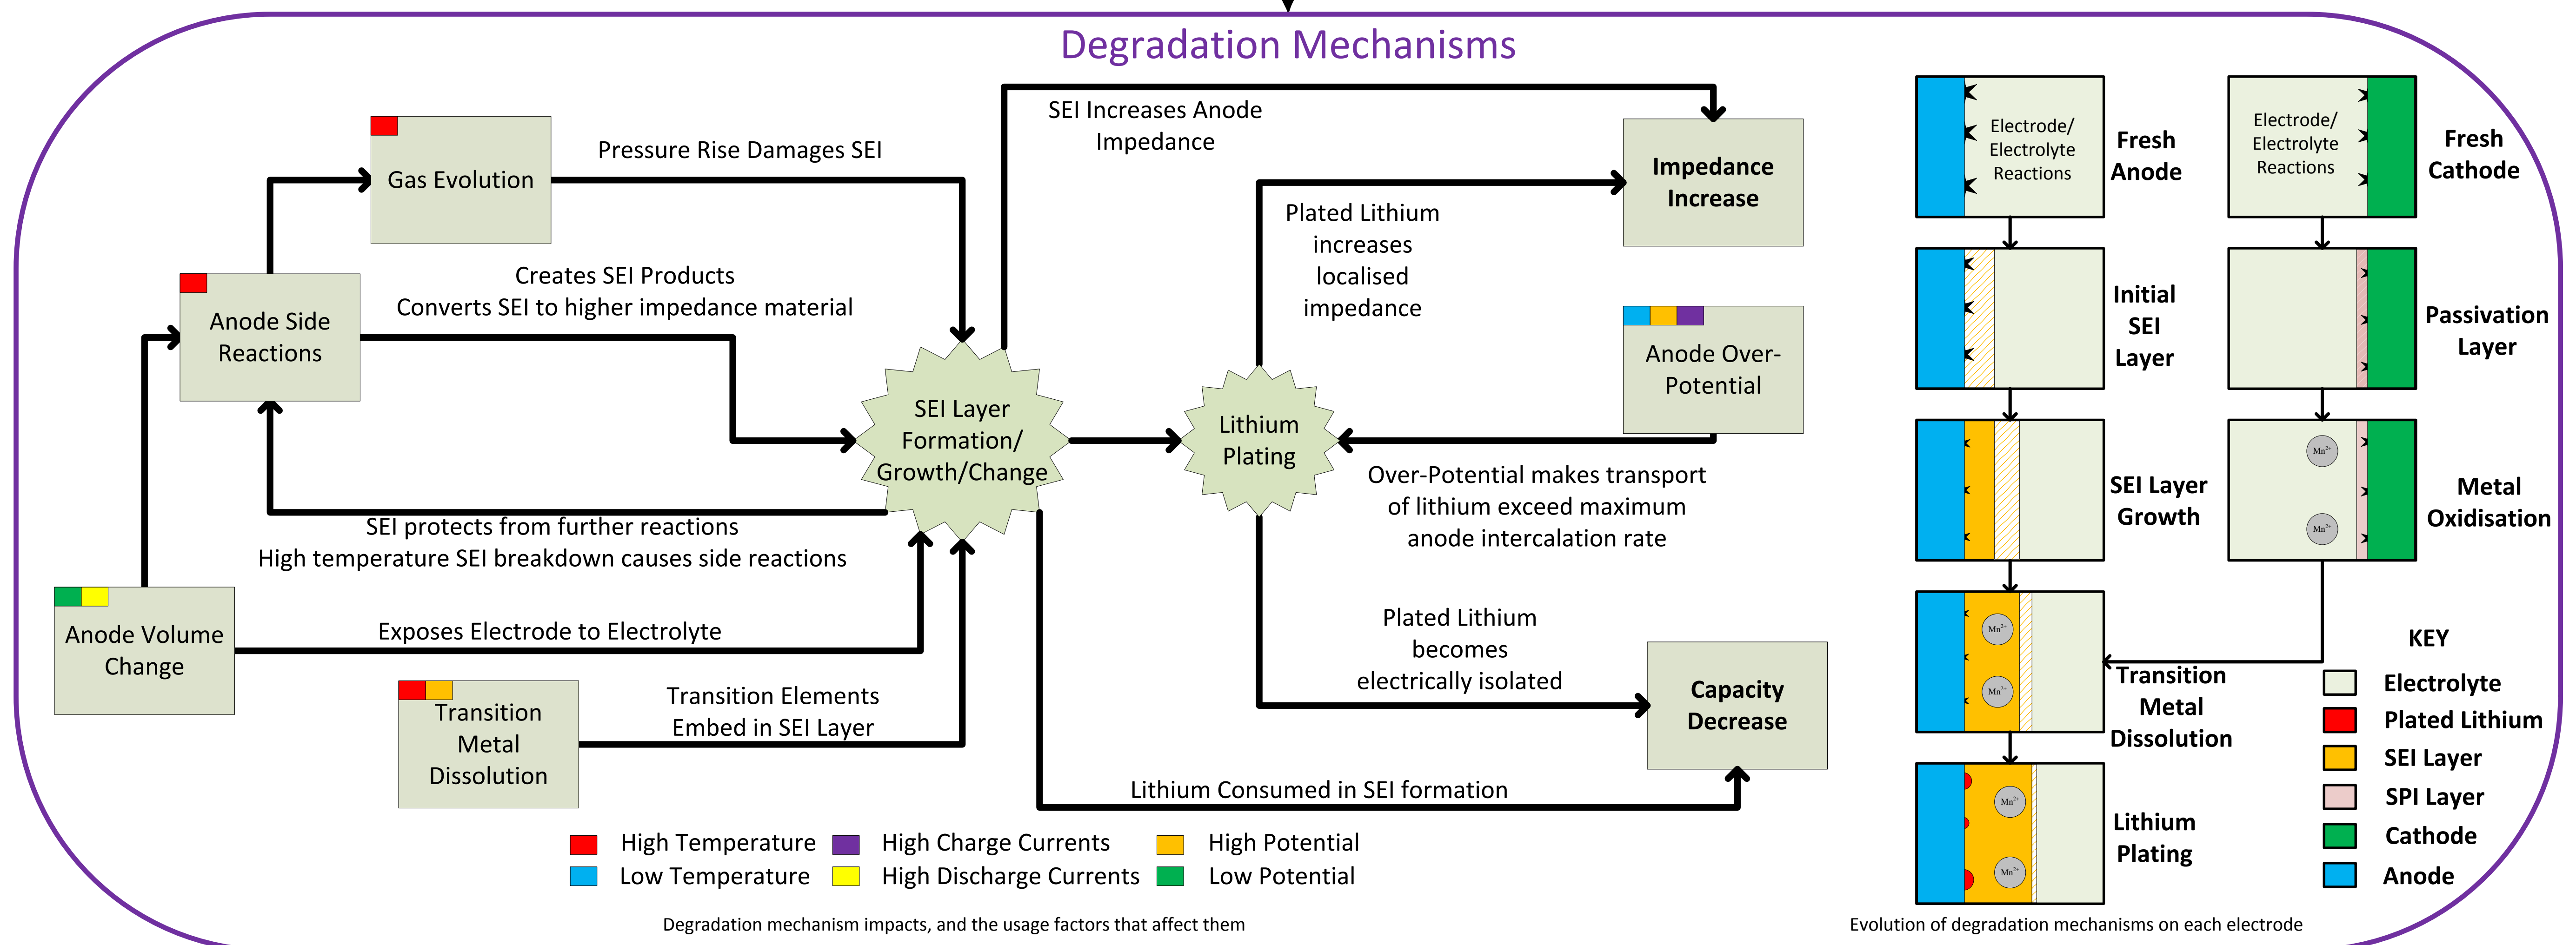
Degradation Mechanisms

Gas Evolution

Pressure Rise Damages SEI

SEI Increases Anode Impedance

Impedance Increase

Plated Lithium increases localised impedance

Anode Side Reactions

Creates SEI Products
Converts SEI to higher impedance material

SEI Layer Formation/ Growth/Change

Lithium Plating

Anode Over-Potential

Over-Potential makes transport of lithium exceed maximum anode intercalation rate

SEI protects from further reactions
High temperature SEI breakdown causes side reactions

Anode Volume Change

Exposes Electrode to Electrolyte

Plated Lithium becomes electrically isolated

Capacity Decrease

Transition Metal Dissolution

Transition Elements Embed in SEI Layer

Lithium Consumed in SEI formation

High Temperature
Low Temperature
High Charge Currents
High Discharge Currents
High Potential
Low Potential

Degradation mechanism impacts, and the usage factors that affect them

Electrode/ Electrolyte Reactions

Fresh Anode

Electrode/ Electrolyte Reactions

Fresh Cathode

Initial SEI Layer

Passivation Layer

SEI Layer Growth

$Mn^{2+}$

$Mn^{2+}$

Metal Oxidisation

$Mn^{2+}$

$Mn^{2+}$

Transition Metal Dissolution

KEY

Electrolyte
Plated Lithium
SEI Layer
SPI Layer
Cathode
Anode

$Mn^{2+}$

$Mn^{2+}$

Lithium Plating

Evolution of degradation mechanisms on each electrode